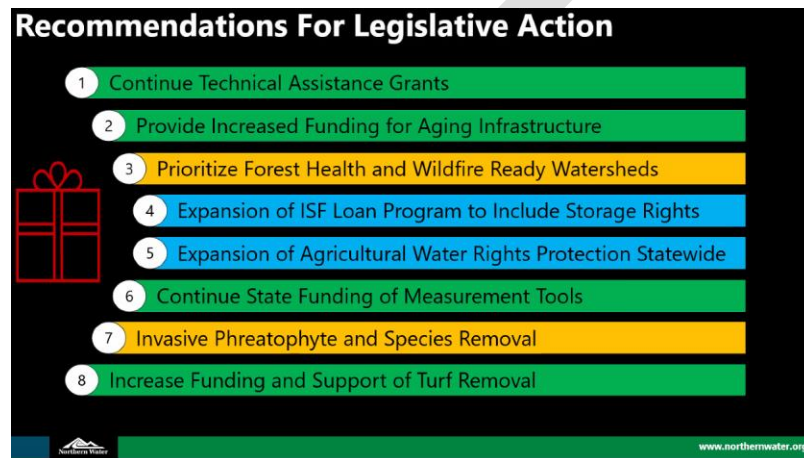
Recommendations For Legislative Action

1 Continue Technical Assistance Grants

2 Provide Increased Funding for Aging Infrastructure

3 Prioritize Forest Health and Wildfire Ready Watersheds

4 Expansion of ISF Loan Program to Include Storage Rights

5 Expansion of Agricultural Water Rights Protection Statewide

6 Continue State Funding of Measurement Tools

7 Invasive Phreatophyte and Species Removal

8 Increase Funding and Support of Turf Removal

Northern Water

www.northernwater.org